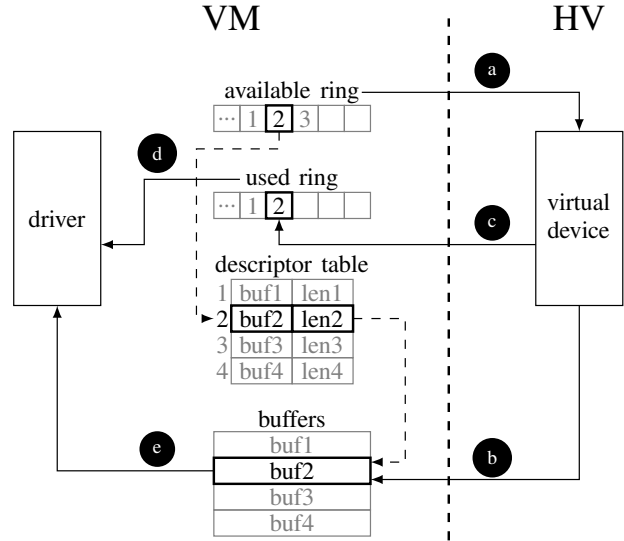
VM

HV

a

available ring

$\cdots$ 1 2 3

d

used ring

$\cdots$ 1 2

driver

c

virtual device

descriptor table

| | | |
|---|---|---|
| 1 | buf1 | len1 |
| 2 | buf2 | len2 |
| 3 | buf3 | len3 |
| 4 | buf4 | len4 |

buffers

| |
|---|
| buf1 |
| buf2 |
| buf3 |
| buf4 |

e

b